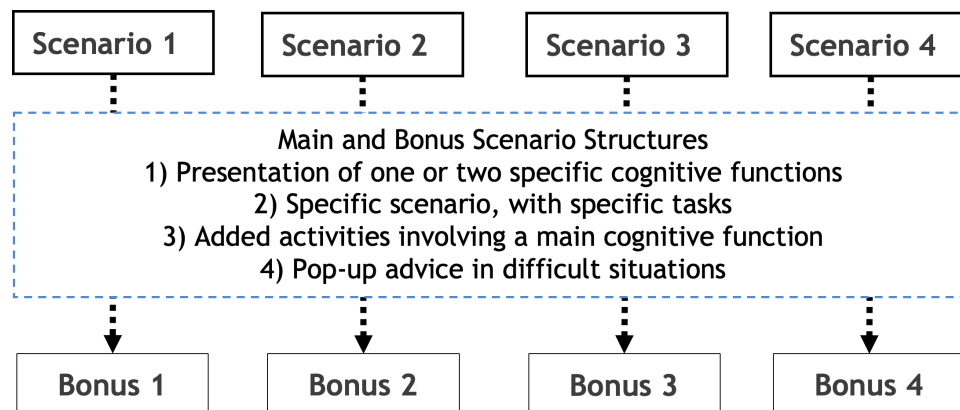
Scenario 1

Scenario 2

Scenario 3

Scenario 4

Main and Bonus Scenario Structures
1) Presentation of one or two specific cognitive functions
2) Specific scenario, with specific tasks
3) Added activities involving a main cognitive function
4) Pop-up advice in difficult situations

Bonus 1

Bonus 2

Bonus 3

Bonus 4